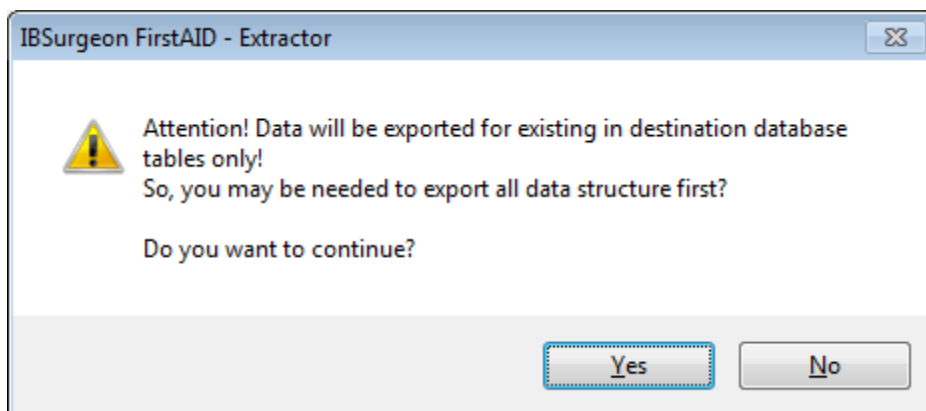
IBSurgeon FirstAID - Extractor

Attention! Data will be exported for existing in destination database tables only!
So, you may be needed to export all data structure first?

Do you want to continue?

Yes

No